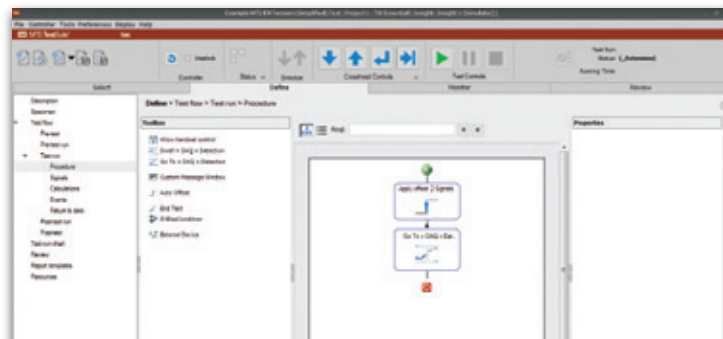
Example MTS EM Session [Simplified] Test Project - TM Essentials Insight - Insight [Simulator]
File Controller Tools Preferences Display Help
MTS TestSuite

Controller
Status
Crosshead Controls
Test Controls
Test Run:
Status: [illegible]
Running Time:

Setup
Define
Monitor
Review

Description
Specimen
Test flow
Pre-test
Pre-test run
Test run
Procedure
Signals
Calculations
Events
Return to zero
Post-test run
Post-test
Test run chart
Review
Report templates
Resources

Define > Test flow > Test run > Procedure

Toolbox
Allow handset control
Dwell + DAQ + Detection
Go To + DAQ + Detection
Custom Message Window
Auto Offset
End Test
If-Else Condition
External Device

Find:

Apply offset 2 Signals
Go To + DAQ + Det...

Properties